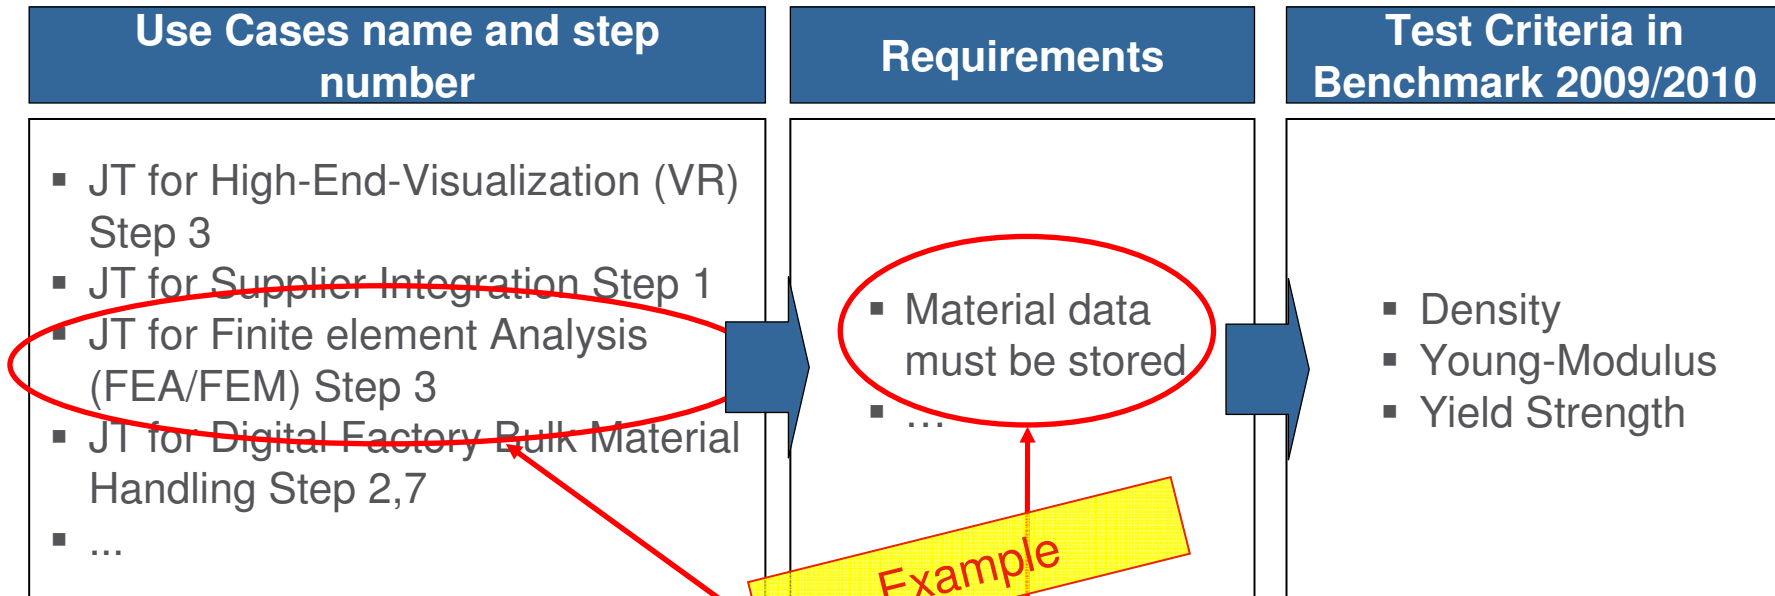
Use Cases name and step number

Requirements

Test Criteria in Benchmark 2009/2010

- JT for High-End-Visualization (VR) Step 3
- JT for Supplier Integration Step 1
- JT for Finite element Analysis (FEA/FEM) Step 3
- JT for Digital Factory Bulk Material Handling Step 2,7
- ...

- Material data must be stored
- ...

- Density
- Young-Modulus
- Yield Strength

Example